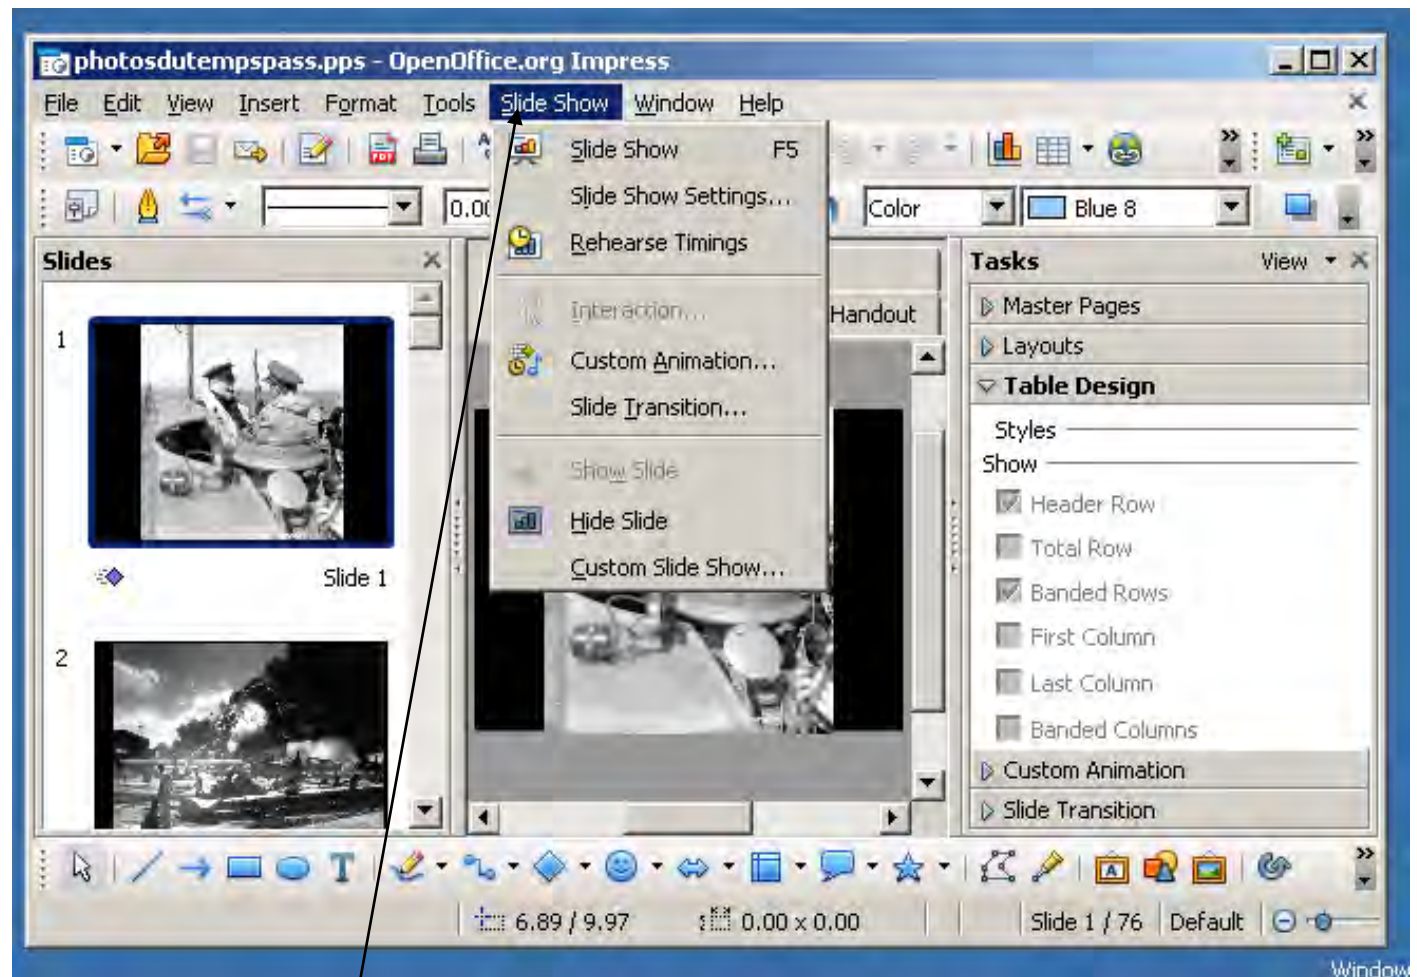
photosdutempspass.pps - OpenOffice.org Impress

File Edit View Insert Format Tools Slide Show Window Help

0.00 Color Blue 8

Slide Show F5
Slide Show Settings...
Rehearse Timings
Interaction...
Custom Animation...
Slide Transition...
Show Slide
Hide Slide
Custom Slide Show...

Slides
1
Slide 1
2

Handout

Tasks View
Master Pages
Layouts
Table Design
Styles
Show
Header Row
Total Row
Banded Rows
First Column
Last Column
Banded Columns
Custom Animation
Slide Transition

6.89 / 9.97 0.00 x 0.00 Slide 1 / 76 Default

Window